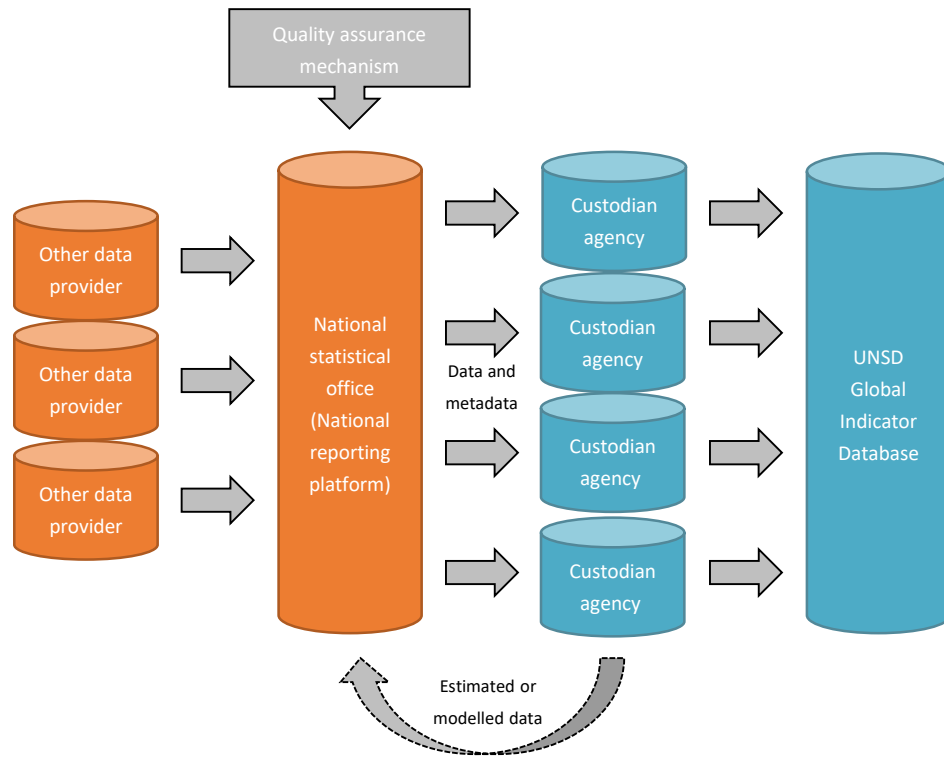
Quality assurance mechanism

Other data provider

Other data provider

Other data provider

National statistical office (National reporting platform)

Data and metadata

Custodian agency

Custodian agency

Custodian agency

Custodian agency

UNSD Global Indicator Database

Estimated or modelled data